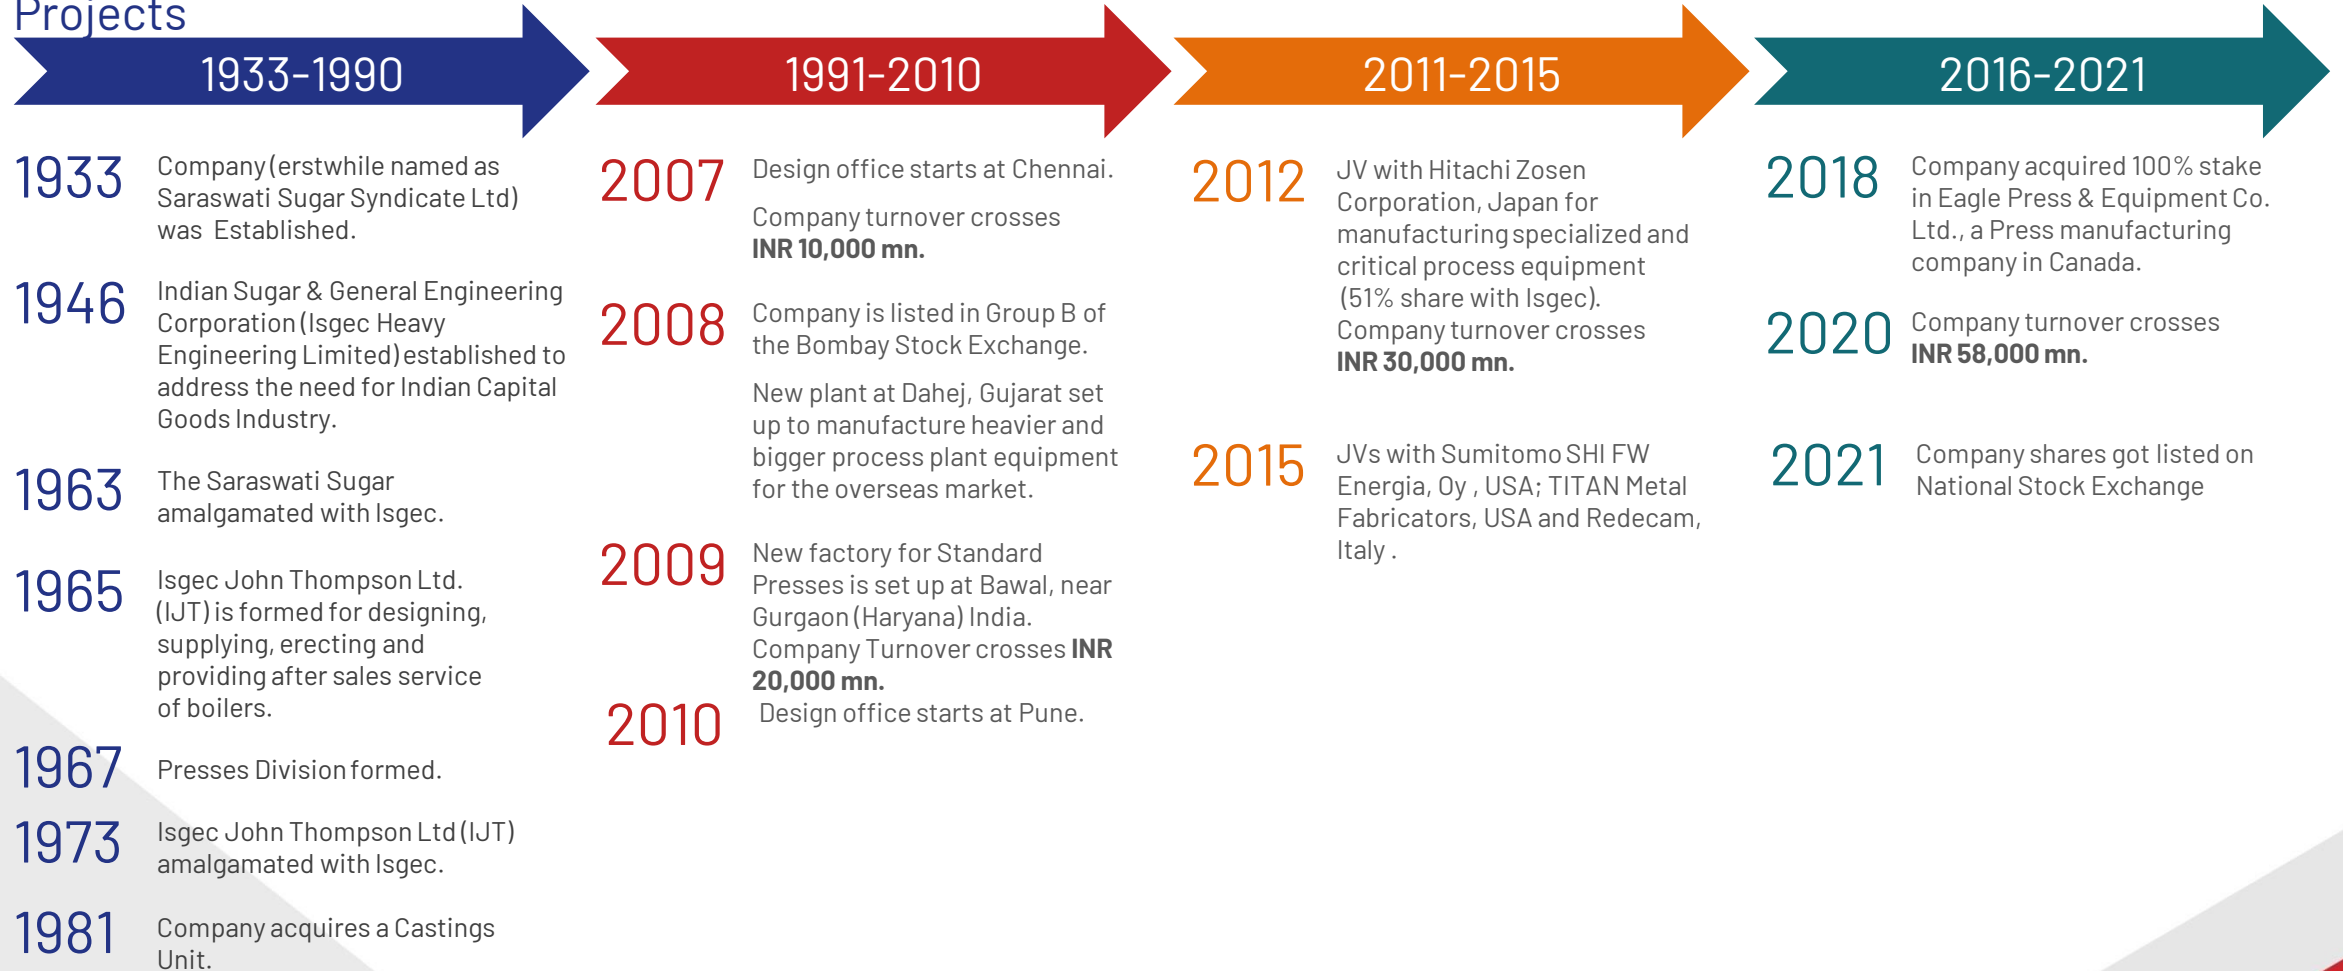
Projects

1933-1990

1933 Company (erstwhile named as Saraswati Sugar Syndicate Ltd) was Established.

1946 Indian Sugar & General Engineering Corporation (Isgec Heavy Engineering Limited) established to address the need for Indian Capital Goods Industry.

1963 The Saraswati Sugar amalgamated with Isgec.

1965 Isgec John Thompson Ltd. (IJT) is formed for designing, supplying, erecting and providing after sales service of boilers.

1967 Presses Division formed.

1973 Isgec John Thompson Ltd (IJT) amalgamated with Isgec.

1981 Company acquires a Castings Unit.

1991-2010

2007 Design office starts at Chennai.

Company turnover crosses **INR 10,000 mn.**

2008 Company is listed in Group B of the Bombay Stock Exchange.

New plant at Dahej, Gujarat set up to manufacture heavier and bigger process plant equipment for the overseas market.

2009 New factory for Standard Presses is set up at Bawal, near Gurgaon (Haryana) India. Company Turnover crosses **INR 20,000 mn.**

2010 Design office starts at Pune.

2011-2015

2012 JV with Hitachi Zosen Corporation, Japan for manufacturing specialized and critical process equipment (51% share with Isgec). Company turnover crosses **INR 30,000 mn.**

2015 JVs with Sumitomo SHI FW Energia, Oy , USA; TITAN Metal Fabricators, USA and Redecam, Italy .

2016-2021

2018 Company acquired 100% stake in Eagle Press & Equipment Co. Ltd., a Press manufacturing company in Canada.

2020 Company turnover crosses **INR 58,000 mn.**

2021 Company shares got listed on National Stock Exchange